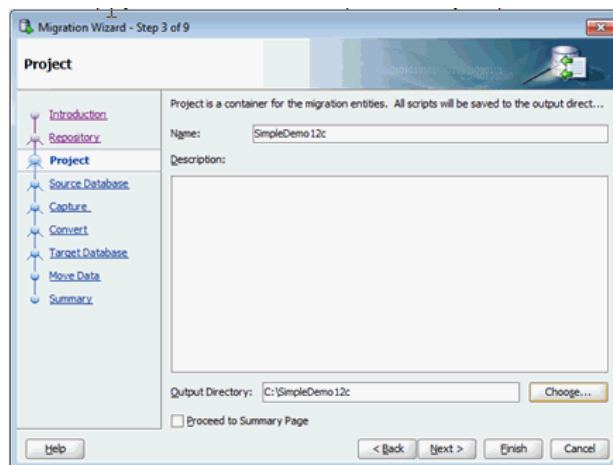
Migration Wizard - Step 3 of 9

Project

Introduction
Repository
Project
Source Database
Capture
Convert
Target Database
Move Data
Summary

Project is a container for the migration entities. All scripts will be saved to the output direct...

Name: SimpleDemo12c

Description:

Output Directory: C:\SimpleDemo12c

Choose...

Proceed to Summary Page

Help

< Back

Next >

Finish

Cancel